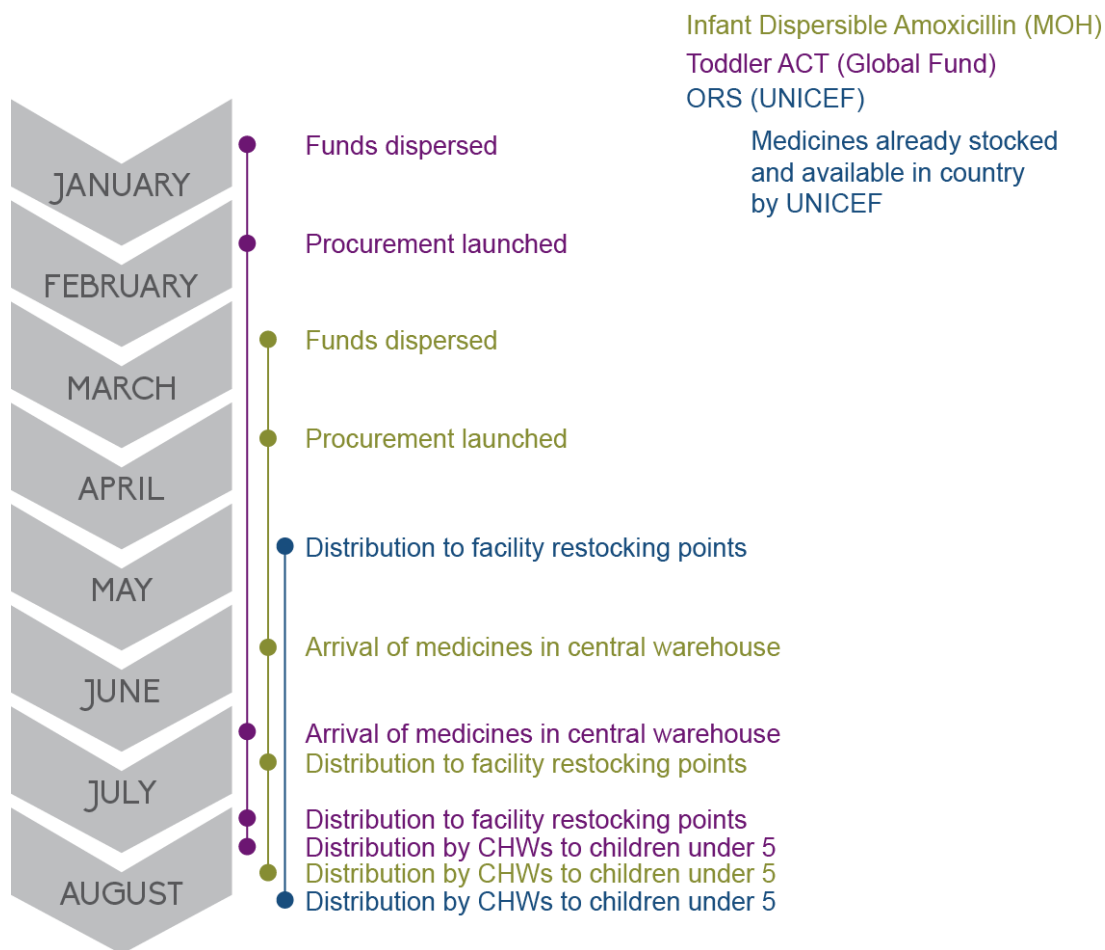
Infant Dispersible Amoxicillin (MOH)
Toddler ACT (Global Fund)
ORS (UNICEF)

Medicines already stocked and available in country by UNICEF

JANUARY
Funds dispersed

FEBRUARY
Procurement launched

MARCH
Funds dispersed

APRIL
Procurement launched

MAY
Distribution to facility restocking points

JUNE
Arrival of medicines in central warehouse

JULY
Arrival of medicines in central warehouse
Distribution to facility restocking points

AUGUST
Distribution to facility restocking points
Distribution by CHWs to children under 5
Distribution by CHWs to children under 5
Distribution by CHWs to children under 5